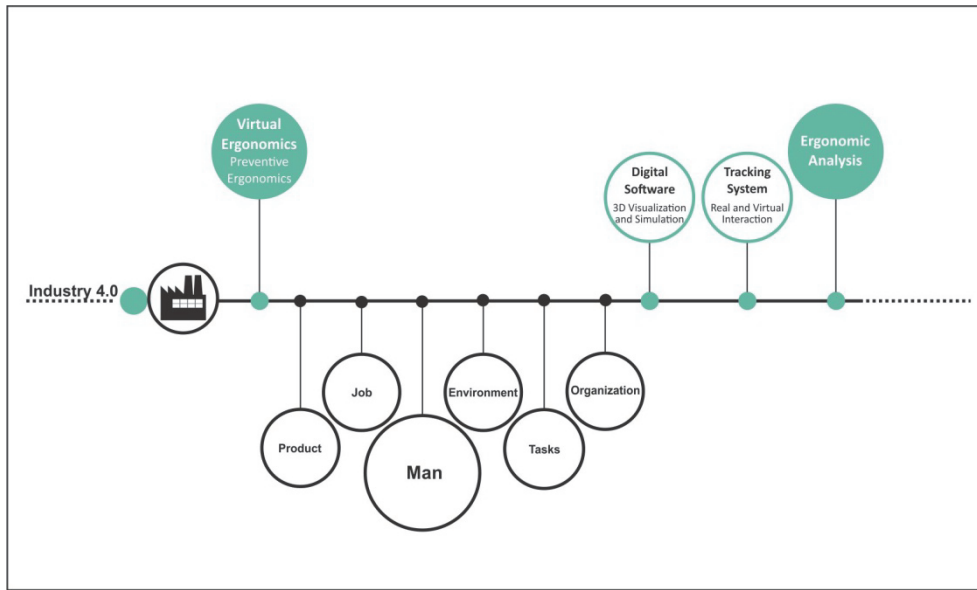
Virtual Ergonomics
Preventive Ergonomics

Digital Software
3D Visualization and Simulation

Tracking System
Real and Virtual Interaction

Ergonomic Analysis

Industry 4.0

Product

Job

Man

Environment

Tasks

Organization